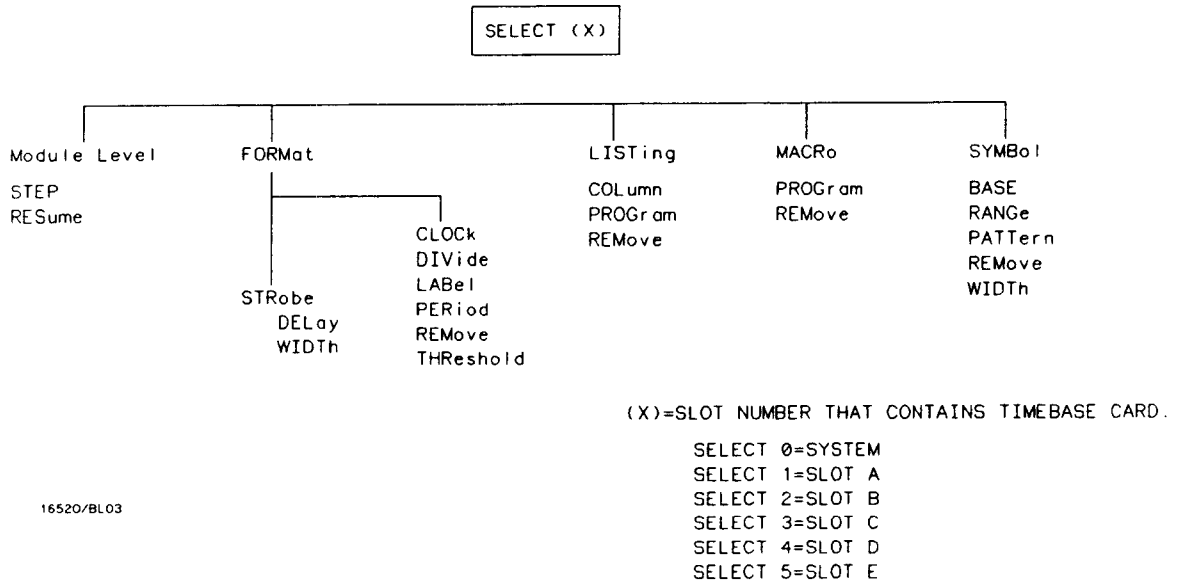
SELECT (X)

Module Level

STEP
RESume

FORMat

STRobe
DELay
WIDTh

CLOCk
DIVide
LABel
PERiod
REMove
THReshold

LISTing

COLumn
PROGram
REMove

MACRo

PROGram
REMove

SYMBol

BASE
RANGe
PATTern
REMove
WIDTh

(X)=SLOT NUMBER THAT CONTAINS TIMEBASE CARD.

SELECT 0=SYSTEM
SELECT 1=SLOT A
SELECT 2=SLOT B
SELECT 3=SLOT C
SELECT 4=SLOT D
SELECT 5=SLOT E

16520/BL03